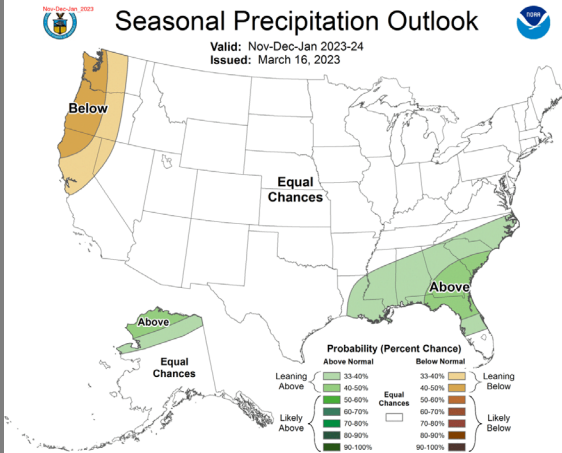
Nov-Dec-Jan_2023

Seasonal Precipitation Outlook

Valid: Nov-Dec-Jan 2023-24
Issued: March 16, 2023

Below

Equal Chances

Above

Above

Equal Chances

Probability (Percent Chance)

| | Above Normal | Equal Chances | Below Normal | |
|---|---|---|---|---|
| Leaning Above | 33-40% | | 33-40% | Leaning Below |
| | 40-50% | | 40-50% | |
| Likely Above | 50-60% | | 50-60% | Likely Below |
| | 60-70% | | 60-70% | |
| | 70-80% | | 70-80% | |
| | 80-90% | | 80-90% | |
| | 90-100% | | 90-100% | |